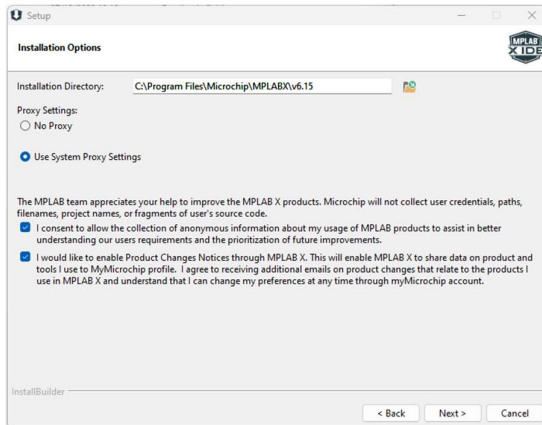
Setup

Installation Options

MPLAB X IDE

Installation Directory: C:\Program Files\Microchip\MPLABX\v6.15

Proxy Settings:

No Proxy

Use System Proxy Settings

The MPLAB team appreciates your help to improve the MPLAB X products. Microchip will not collect user credentials, paths, filenames, project names, or fragments of user's source code.

I consent to allow the collection of anonymous information about my usage of MPLAB products to assist in better understanding our users requirements and the prioritization of future improvements.

I would like to enable Product Changes Notices through MPLAB X. This will enable MPLAB X to share data on product and tools I use to MyMicrochip profile. I agree to receiving additional emails on product changes that relate to the products I use in MPLAB X and understand that I can change my preferences at any time through myMicrochip account.

InstallBuilder

< Back Next > Cancel